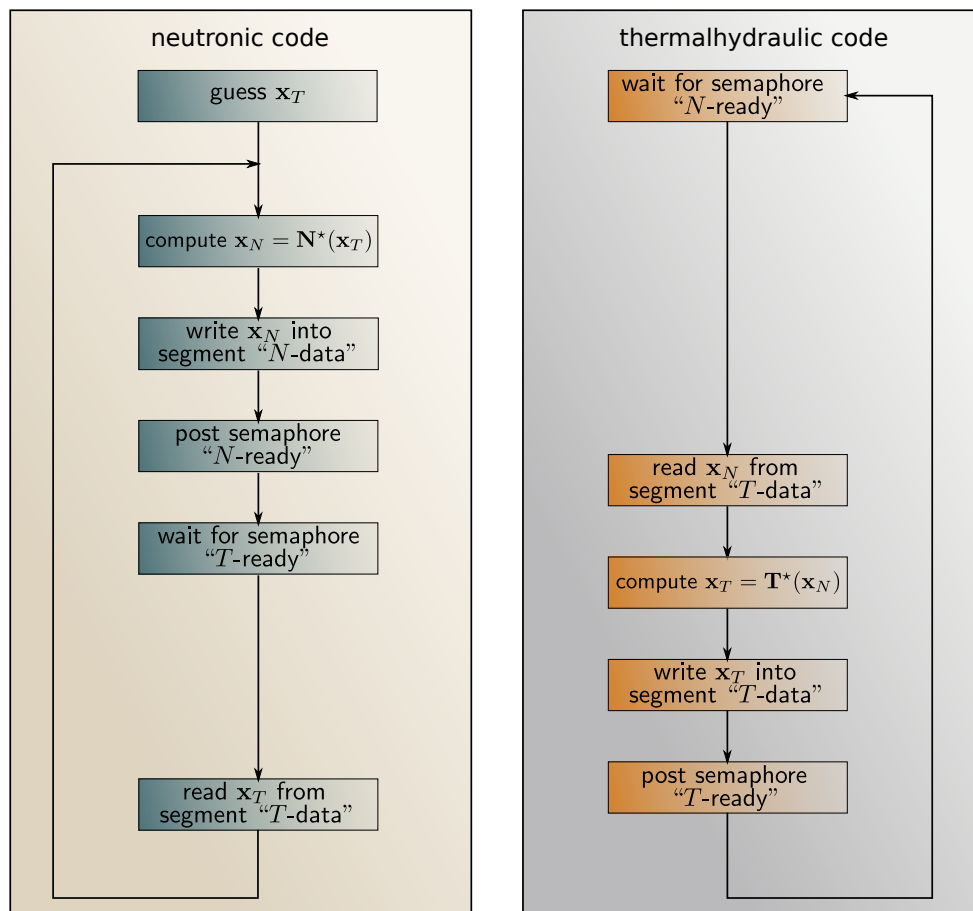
neutronic code

guess $\mathbf{x}_T$

compute $\mathbf{x}_N = \mathbf{N}^\star(\mathbf{x}_T)$

write $\mathbf{x}_N$ into segment “$N$-data”

post semaphore “$N$-ready”

wait for semaphore “$T$-ready”

read $\mathbf{x}_T$ from segment “$T$-data”

thermalhydraulic code

wait for semaphore “$N$-ready”

read $\mathbf{x}_N$ from segment “$T$-data”

compute $\mathbf{x}_T = \mathbf{T}^\star(\mathbf{x}_N)$

write $\mathbf{x}_T$ into segment “$T$-data”

post semaphore “$T$-ready”